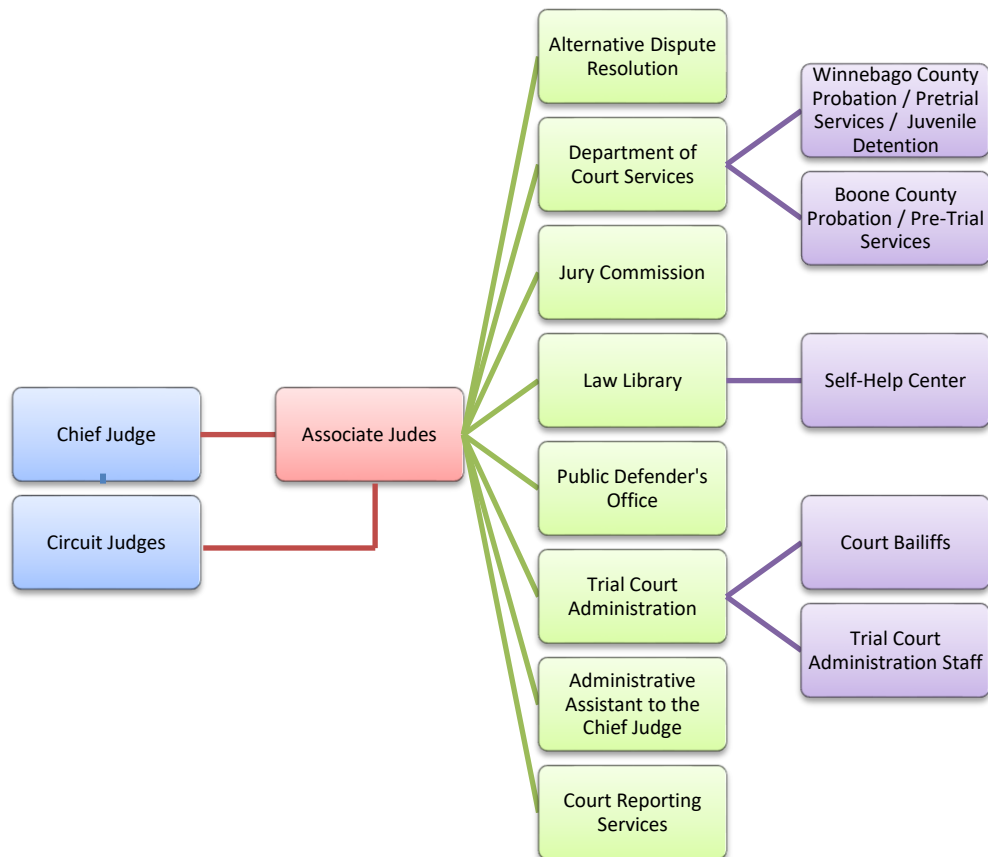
Chief Judge

Circuit Judges

Associate Judes

Alternative Dispute Resolution

Department of Court Services

Winnebago County Probation / Pretrial Services / Juvenile Detention

Boone County Probation / Pre-Trial Services

Jury Commission

Law Library

Self-Help Center

Public Defender's Office

Trial Court Administration

Court Bailiffs

Trial Court Administration Staff

Administrative Assistant to the Chief Judge

Court Reporting Services